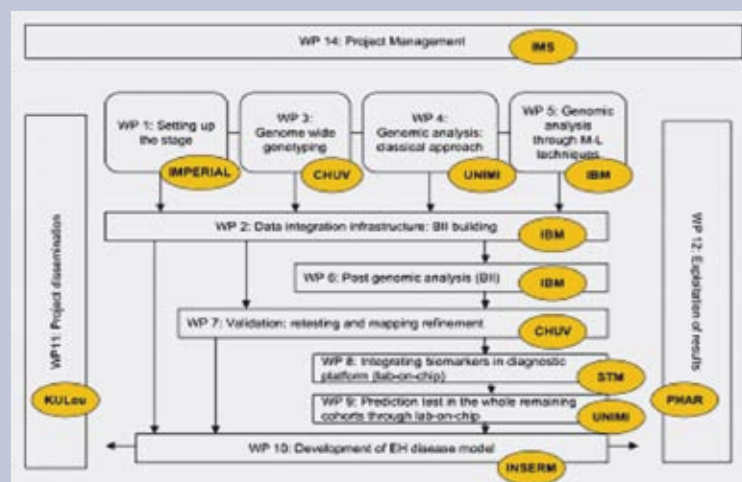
WP 14: Project Management

IMS

WP 1: Setting up the stage

IMPERIAL

WP 3: Genome wide genotyping

CHUV

WP 4: Genomic analysis: classical approach

UNIMI

WP 5: Genomic analysis through M-L techniques

IBM

WP11: Project dissemination

KULeu

WP 12: Exploitation of results

PHAR

WP 2: Data integration infrastructure: BII building

IBM

WP 6: Post genomic analysis (BII)

IBM

WP 7: Validation: retesting and mapping refinement

CHUV

WP 8: Integrating biomarkers in diagnostic platform (lab-on-chip)

STM

WP 9: Prediction test in the whole remaining cohorts through lab-on-chip

UNIMI

WP 10: Development of EH disease model

INSERM